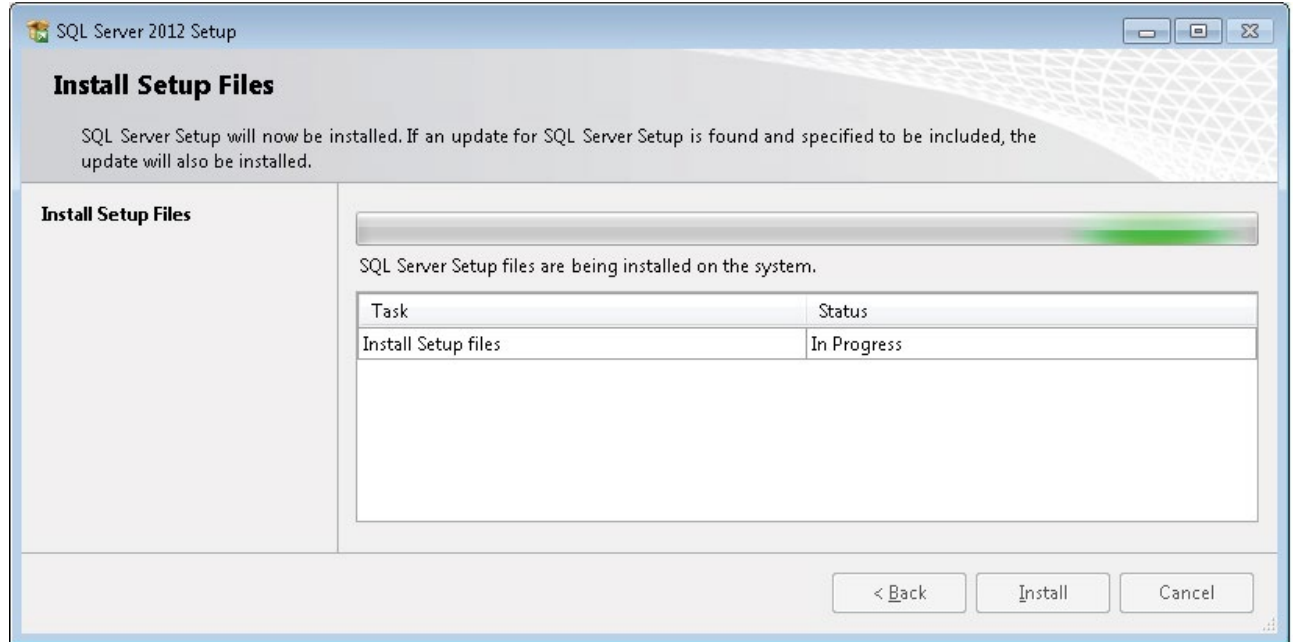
SQL Server 2012 Setup

Install Setup Files

SQL Server Setup will now be installed. If an update for SQL Server Setup is found and specified to be included, the update will also be installed.

Install Setup Files

SQL Server Setup files are being installed on the system.

| Task | Status |
|---|---|
| Install Setup files | In Progress |

< Back
Install
Cancel